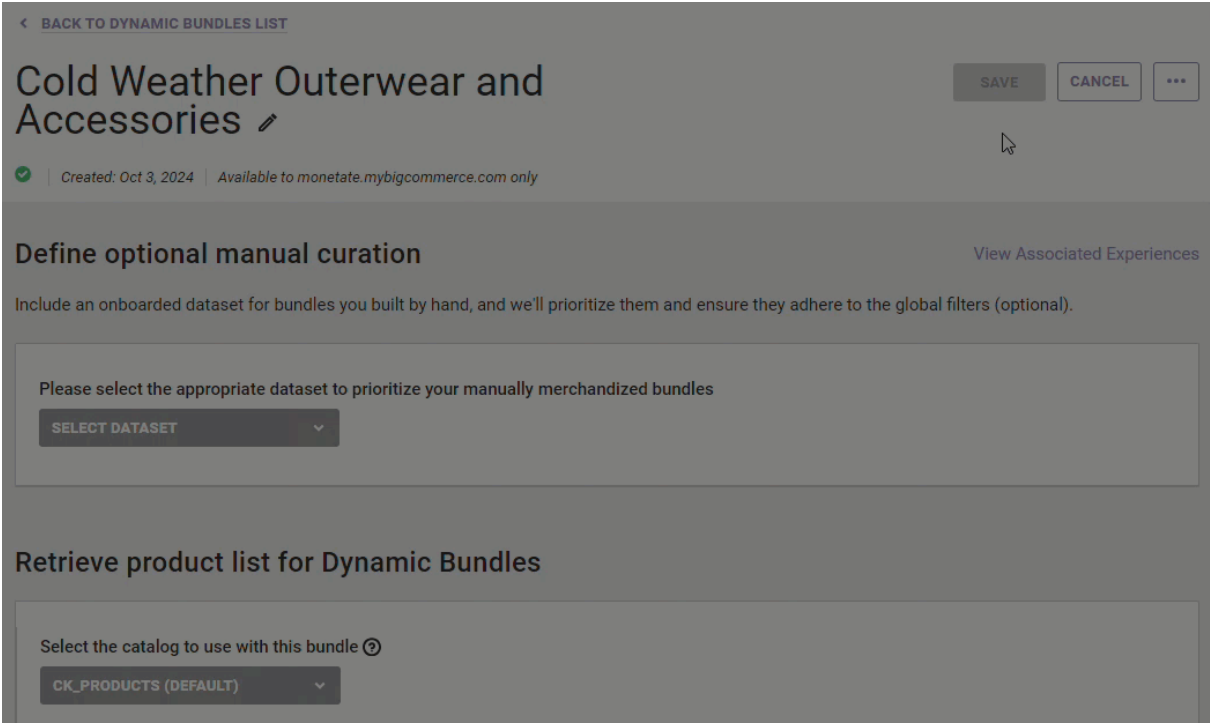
< BACK TO DYNAMIC BUNDLES LIST

Cold Weather Outerwear and Accessories

SAVE CANCEL •••

Created: Oct 3, 2024 | Available to monetate.mybigcommerce.com only

Define optional manual curation

View Associated Experiences

Include an onboarded dataset for bundles you built by hand, and we'll prioritize them and ensure they adhere to the global filters (optional).

Please select the appropriate dataset to prioritize your manually merchandized bundles

SELECT DATASET

Retrieve product list for Dynamic Bundles

Select the catalog to use with this bundle

CK_PRODUCTS (DEFAULT)